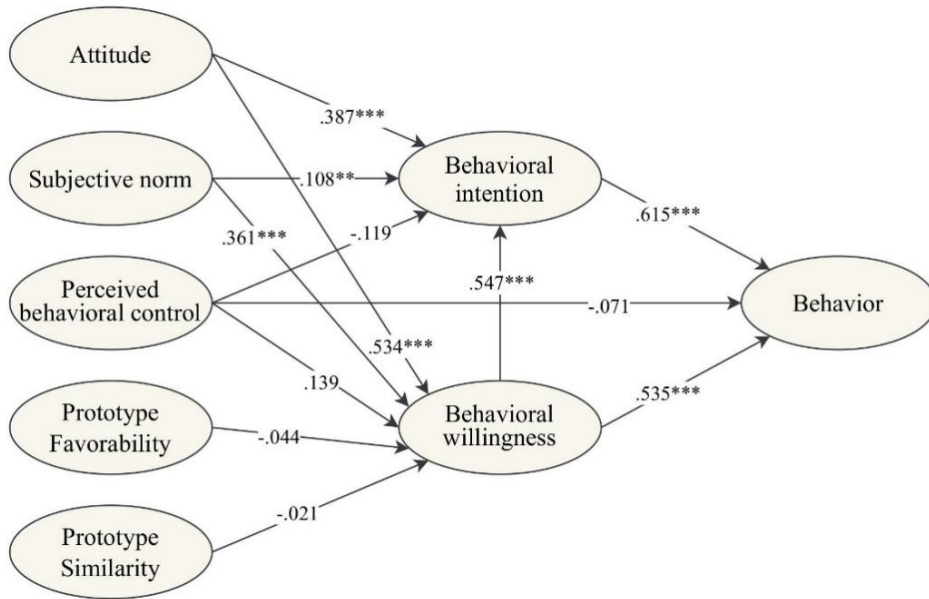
Attitude

Subjective norm

Perceived behavioral control

Prototype Favorability

Prototype Similarity

.387***

.108**

.361***

-.119

.534***

.139

-.044

-.021

Behavioral intention

.547***

-.071

Behavioral willingness

.615***

.535***

Behavior